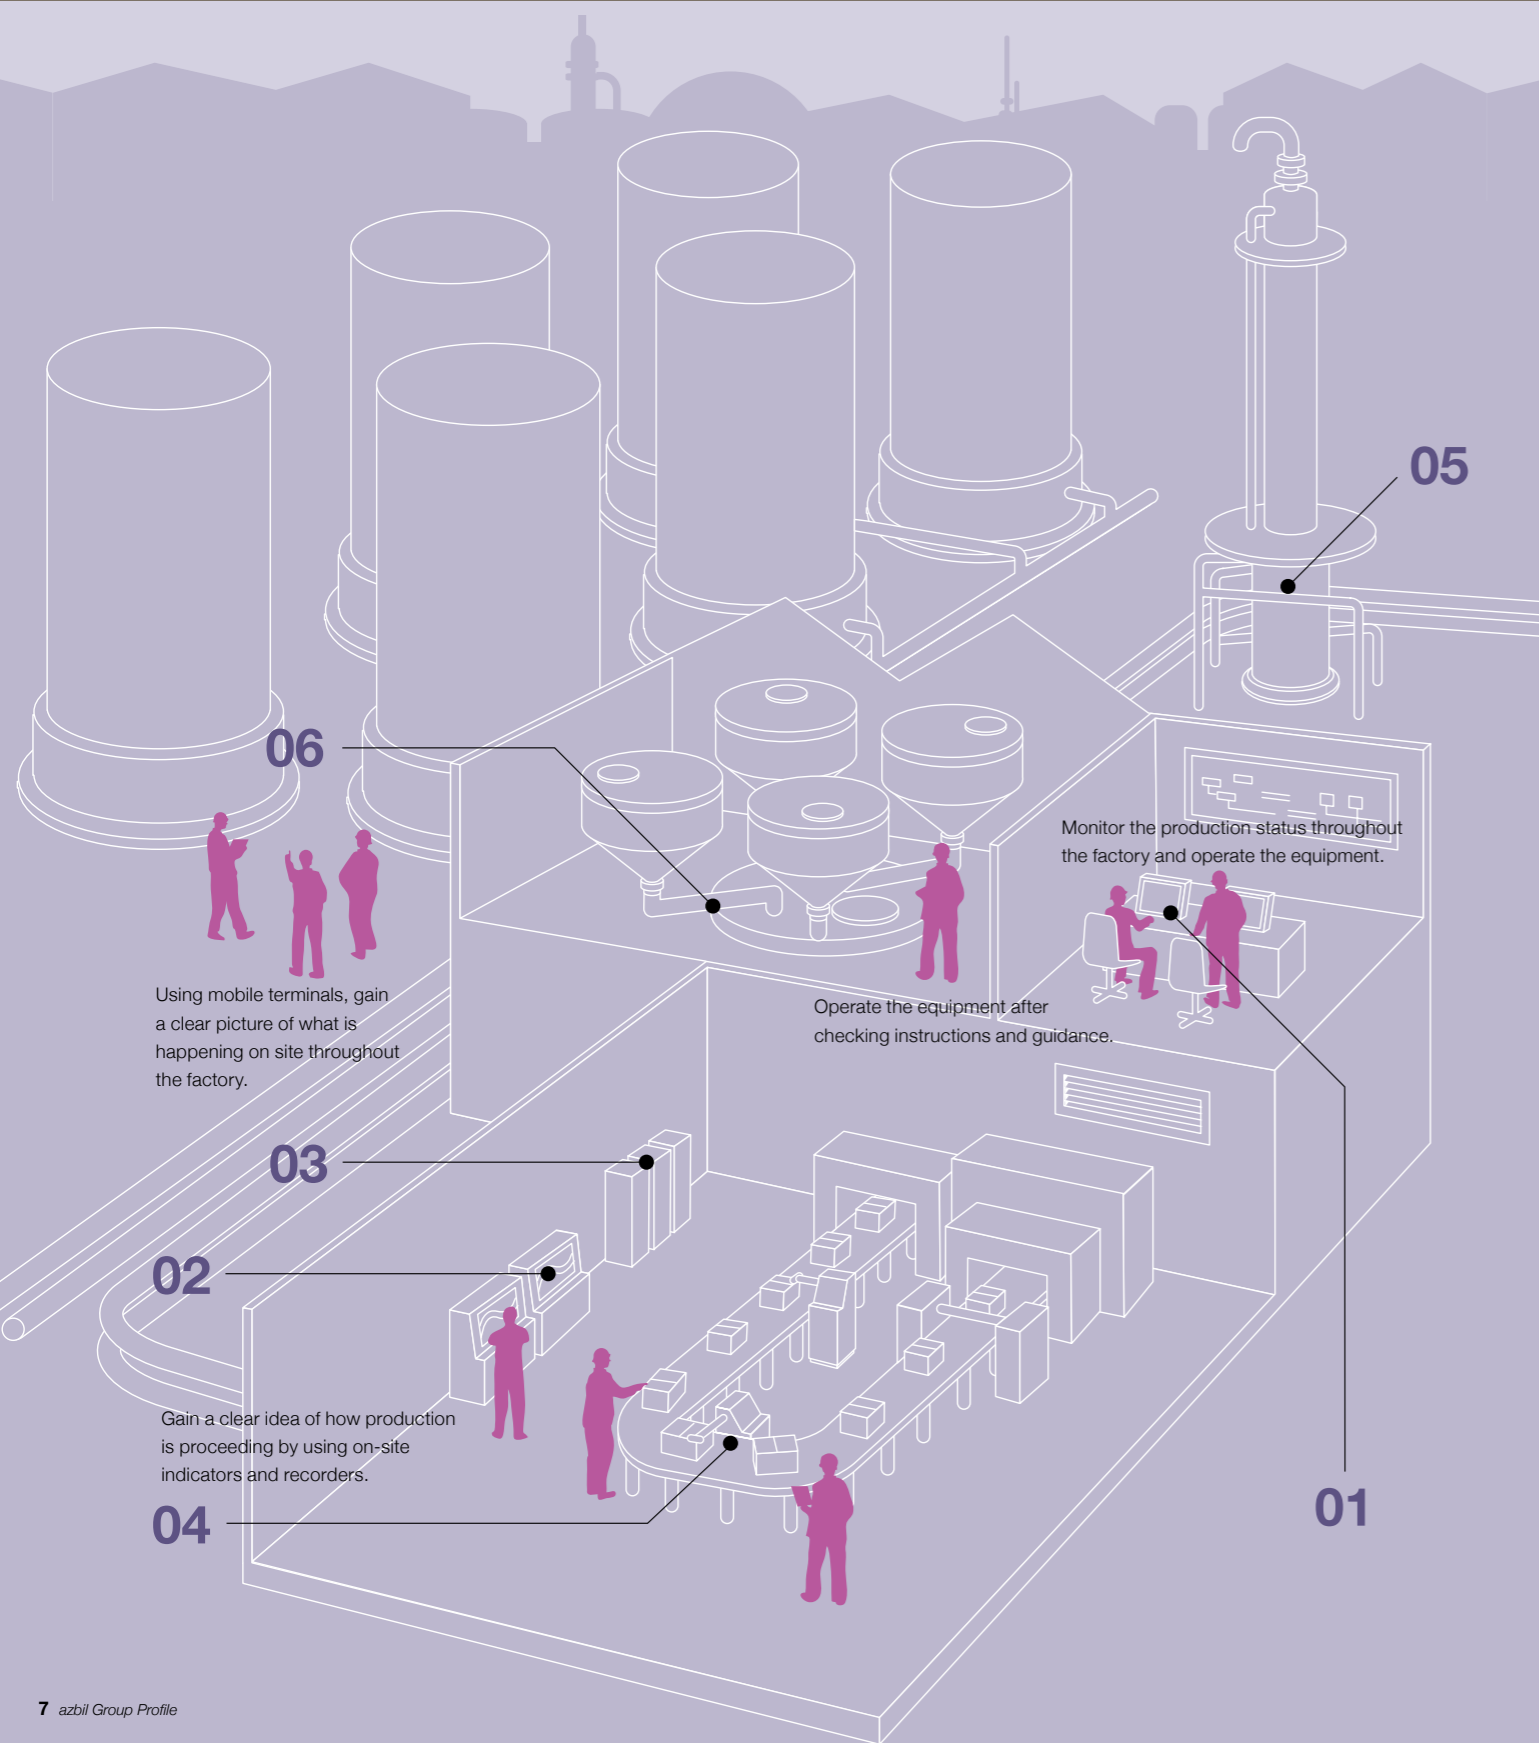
05

06

Monitor the production status throughout the factory and operate the equipment.

Using mobile terminals, gain a clear picture of what is happening on site throughout the factory.

Operate the equipment after checking instructions and guidance.

03

02

Gain a clear idea of how production is proceeding by using on-site indicators and recorders.

04

01

7 azbil Group Profile